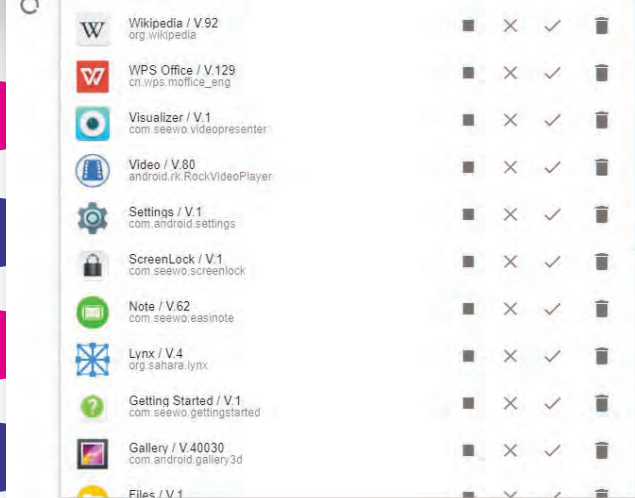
Wikipedia / V.92
org.wikipedia

WPS Office / V.129
cn.wps.moffice_eng

Visualizer / V.1
com.seewo.videopresenter

Video / V.80
android.rk.RockVideoPlayer

Settings / V.1
com.android.settings

ScreenLock / V.1
com.seewo.screenlock

Note / V.62
com.seewo.easinote

Lynx / V.4
org.sahara.lynx

Getting Started / V.1
com.seewo.gettingstarted

Gallery / V.40030
com.android.gallery3d

Files / V.1